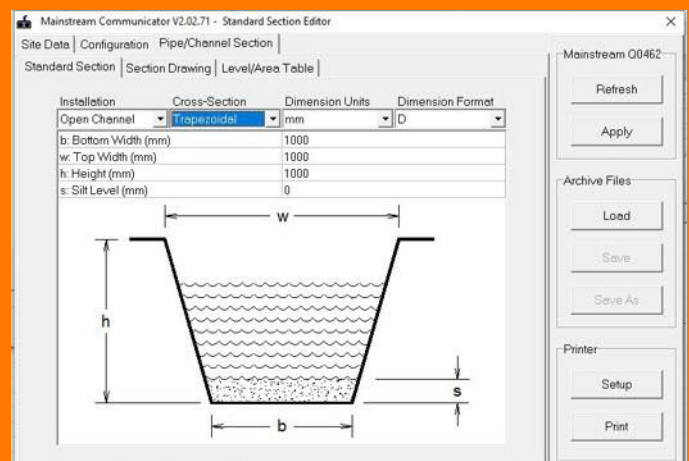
Mainstream Communicator V2.02.71 - Standard Section Editor

×

Site Data | Configuration | Pipe/Channel Section

Standard Section | Section Drawing | Level/Area Table

| Installation | Cross-Section | Dimension Units | Dimension Format |
|---|---|---|---|
| Open Channel | Trapezoidal | mm | D |

| | |
|---|---|
| b: Bottom Width (mm) | 1000 |
| w: Top Width (mm) | 1000 |
| h: Height (mm) | 1000 |
| s: Silt Level (mm) | 0 |

w

h

s

b

Mainstream Q0462

Refresh

Apply

Archive Files

Load

Save

Save As

Printer

Setup

Print